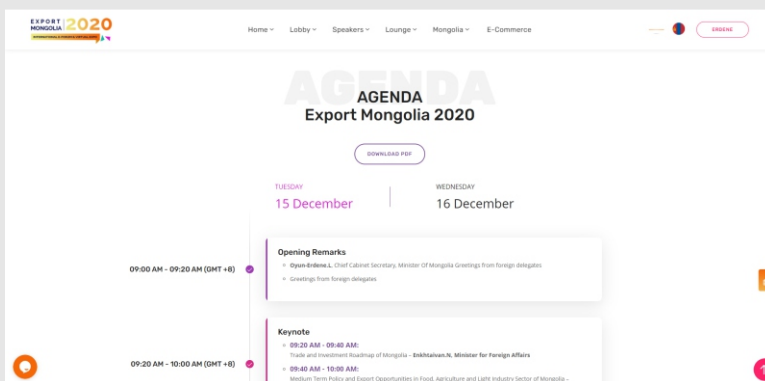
EXPORT MONGOLIA 2020

Home Lobby Speakers Lounge Mongolia E-Commerce

ERDENE

AGENDA

AGENDA
Export Mongolia 2020

DOWNLOAD PDF

TUESDAY
15 December

WEDNESDAY
16 December

09:00 AM - 09:20 AM (GMT +8)

Opening Remarks

Oyun-Erdene.L. Chief Cabinet Secretary, Minister Of Mongolia Greetings from foreign delegates

Greetings from foreign delegates

09:20 AM - 10:00 AM (GMT +8)

Keynote

09:20 AM - 09:40 AM:
Trade and Investment Roadmap of Mongolia – Enkhtaivan.N. Minister for Foreign Affairs

09:40 AM - 10:00 AM:
Medium Term Policy and Export Opportunities in Food, Agriculture and Light Industry Sector of Mongolia – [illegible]